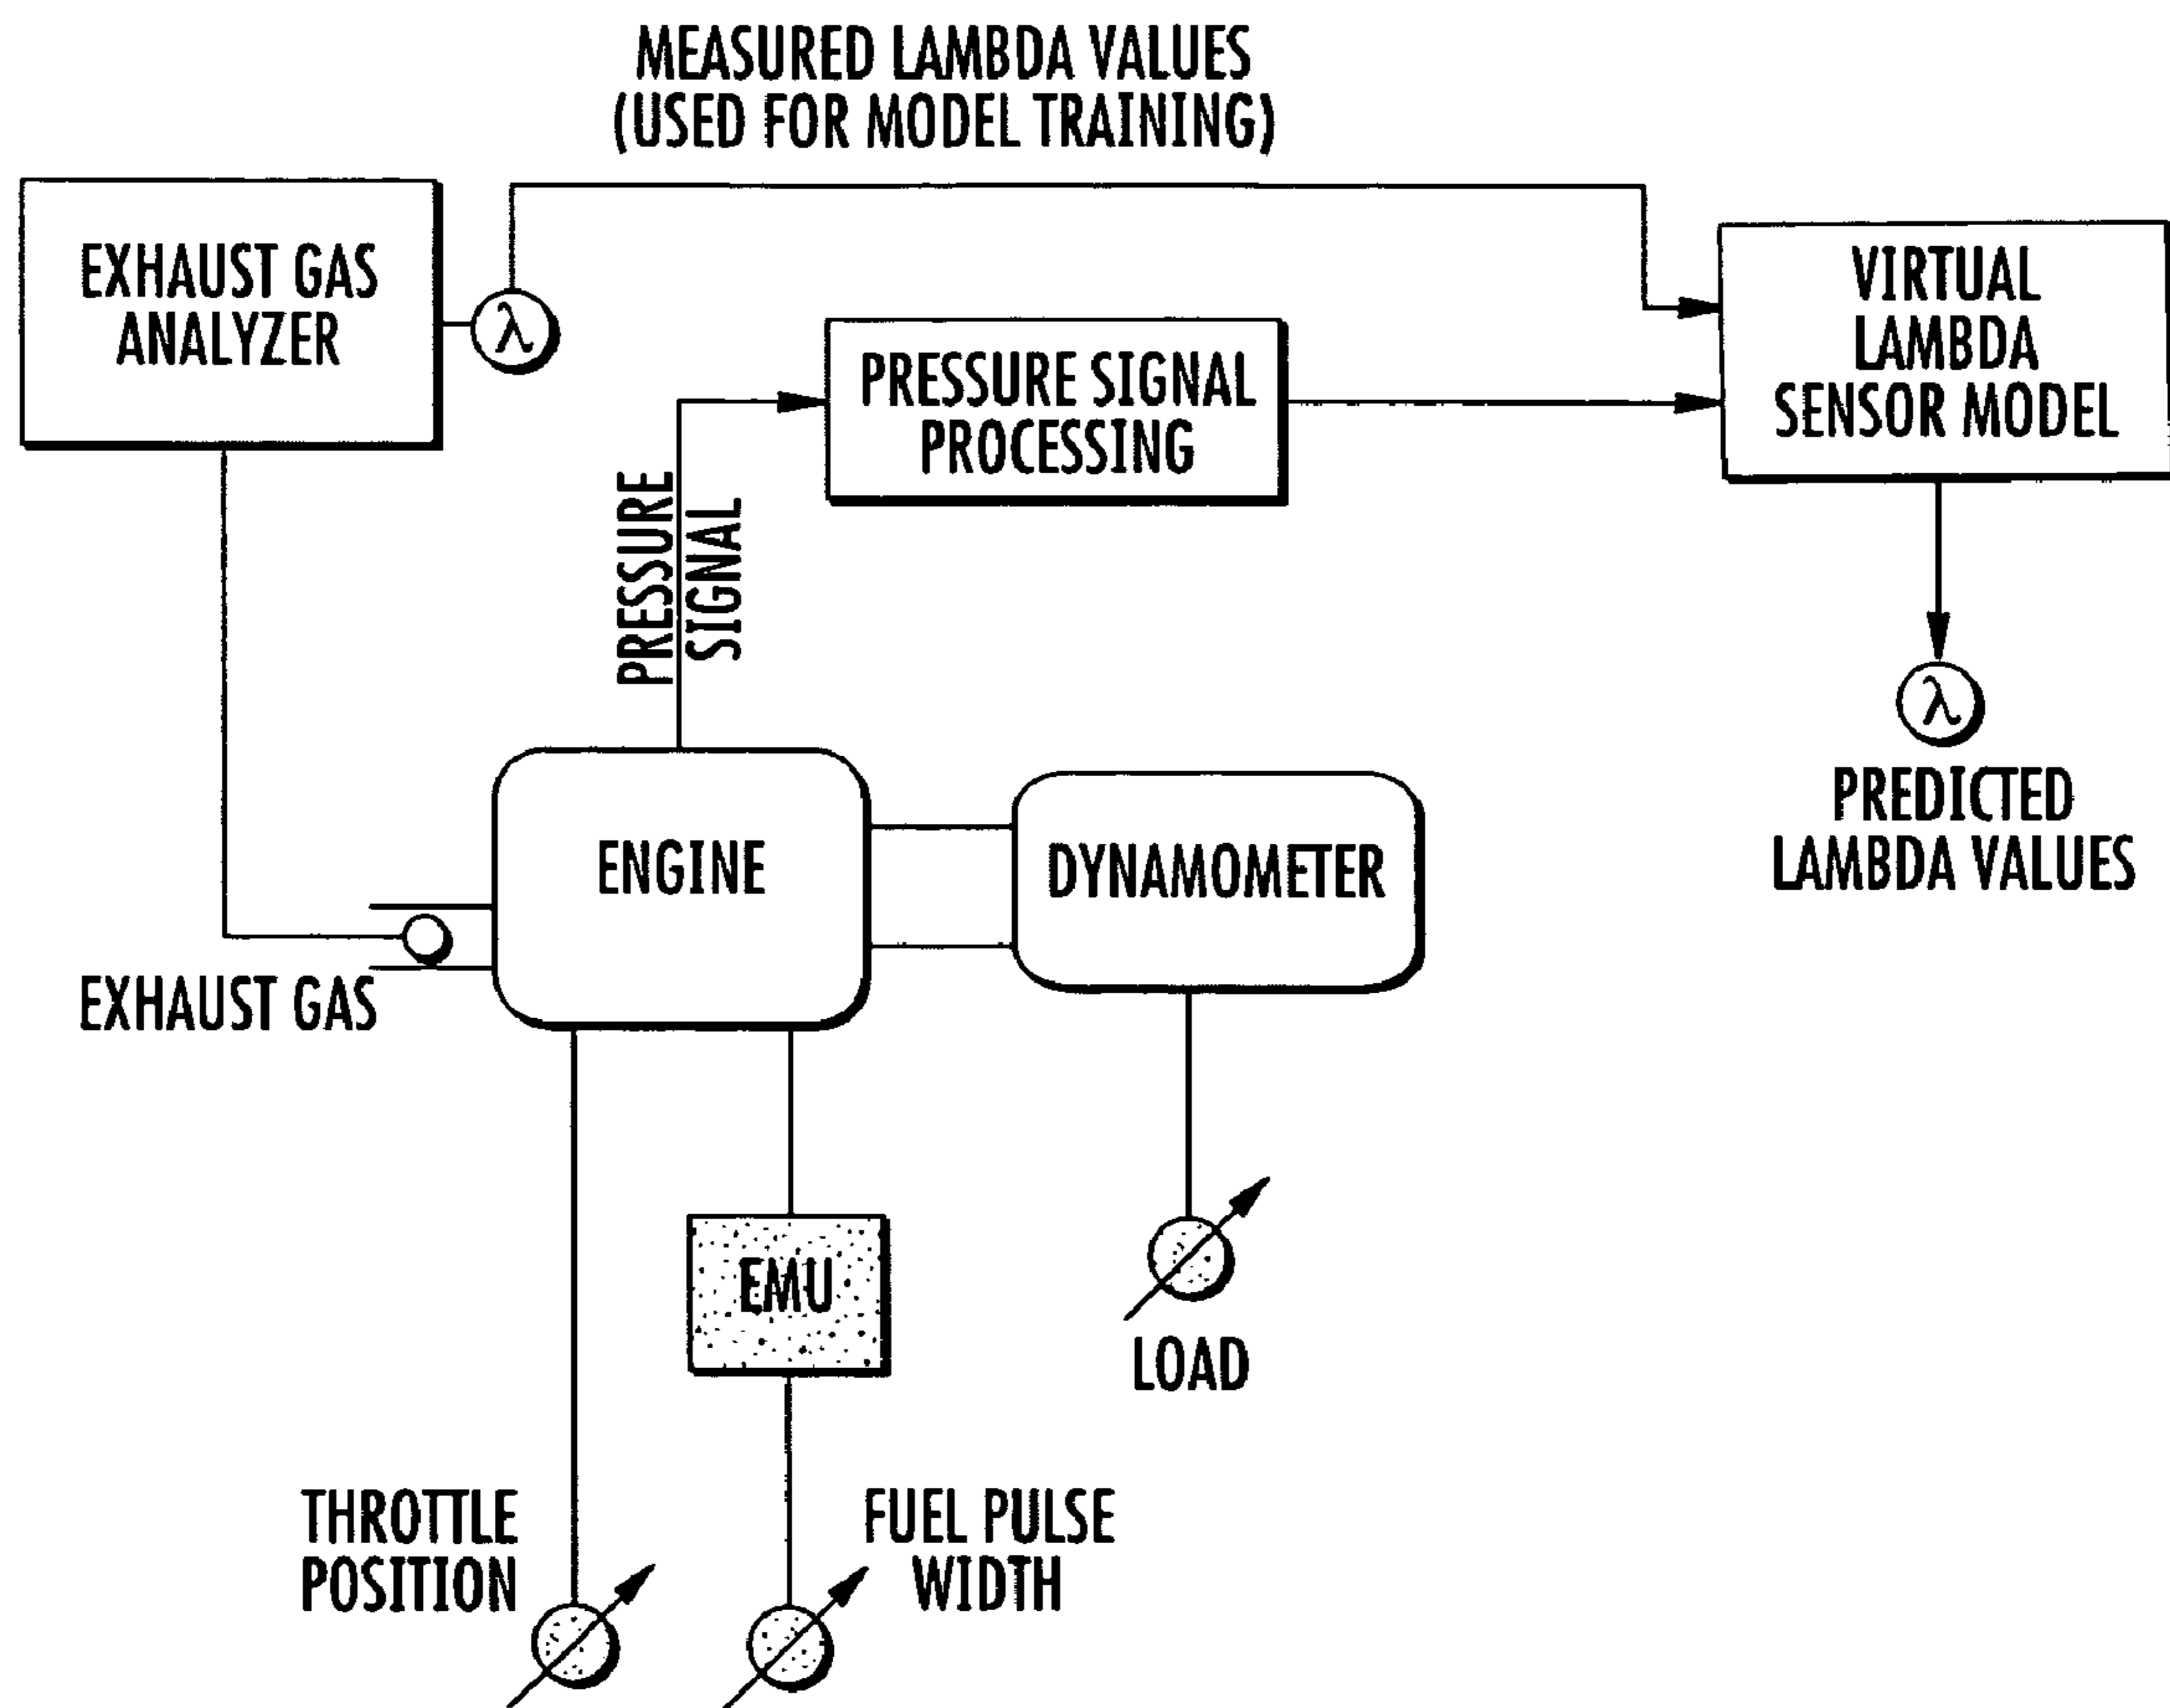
MEASURED LAMBDA VALUES
(USED FOR MODEL TRAINING)

EXHAUST GAS
ANALYZER

$\lambda$

PRESSURE SIGNAL
PROCESSING

VIRTUAL
LAMBDA
SENSOR MODEL

PRESSURE
SIGNAL

$\lambda$

PREDICTED
LAMBDA VALUES

ENGINE

DYNAMOMETER

EXHAUST GAS

EMU

LOAD

THROTTLE
POSITION

FUEL PULSE
WIDTH